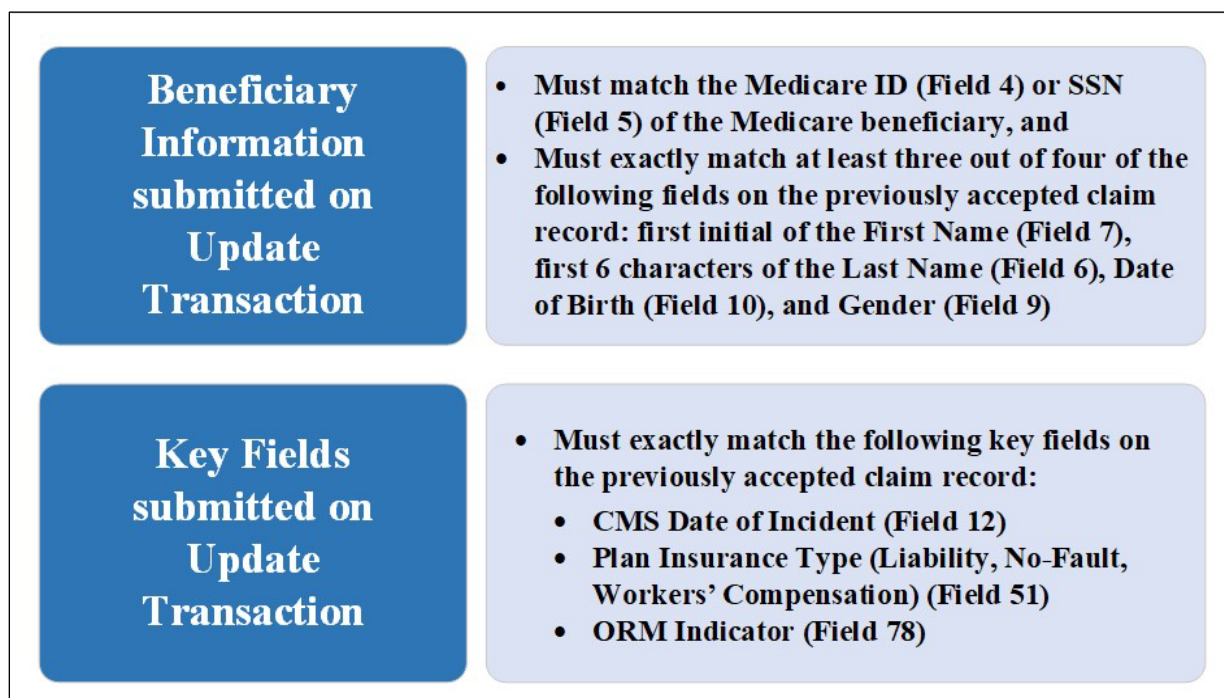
Beneficiary Information submitted on Update Transaction

- Must match the Medicare ID (Field 4) or SSN (Field 5) of the Medicare beneficiary, and
- Must exactly match at least three out of four of the following fields on the previously accepted claim record: first initial of the First Name (Field 7), first 6 characters of the Last Name (Field 6), Date of Birth (Field 10), and Gender (Field 9)

Key Fields submitted on Update Transaction

- Must exactly match the following key fields on the previously accepted claim record:
  - CMS Date of Incident (Field 12)
  - Plan Insurance Type (Liability, No-Fault, Workers' Compensation) (Field 51)
  - ORM Indicator (Field 78)